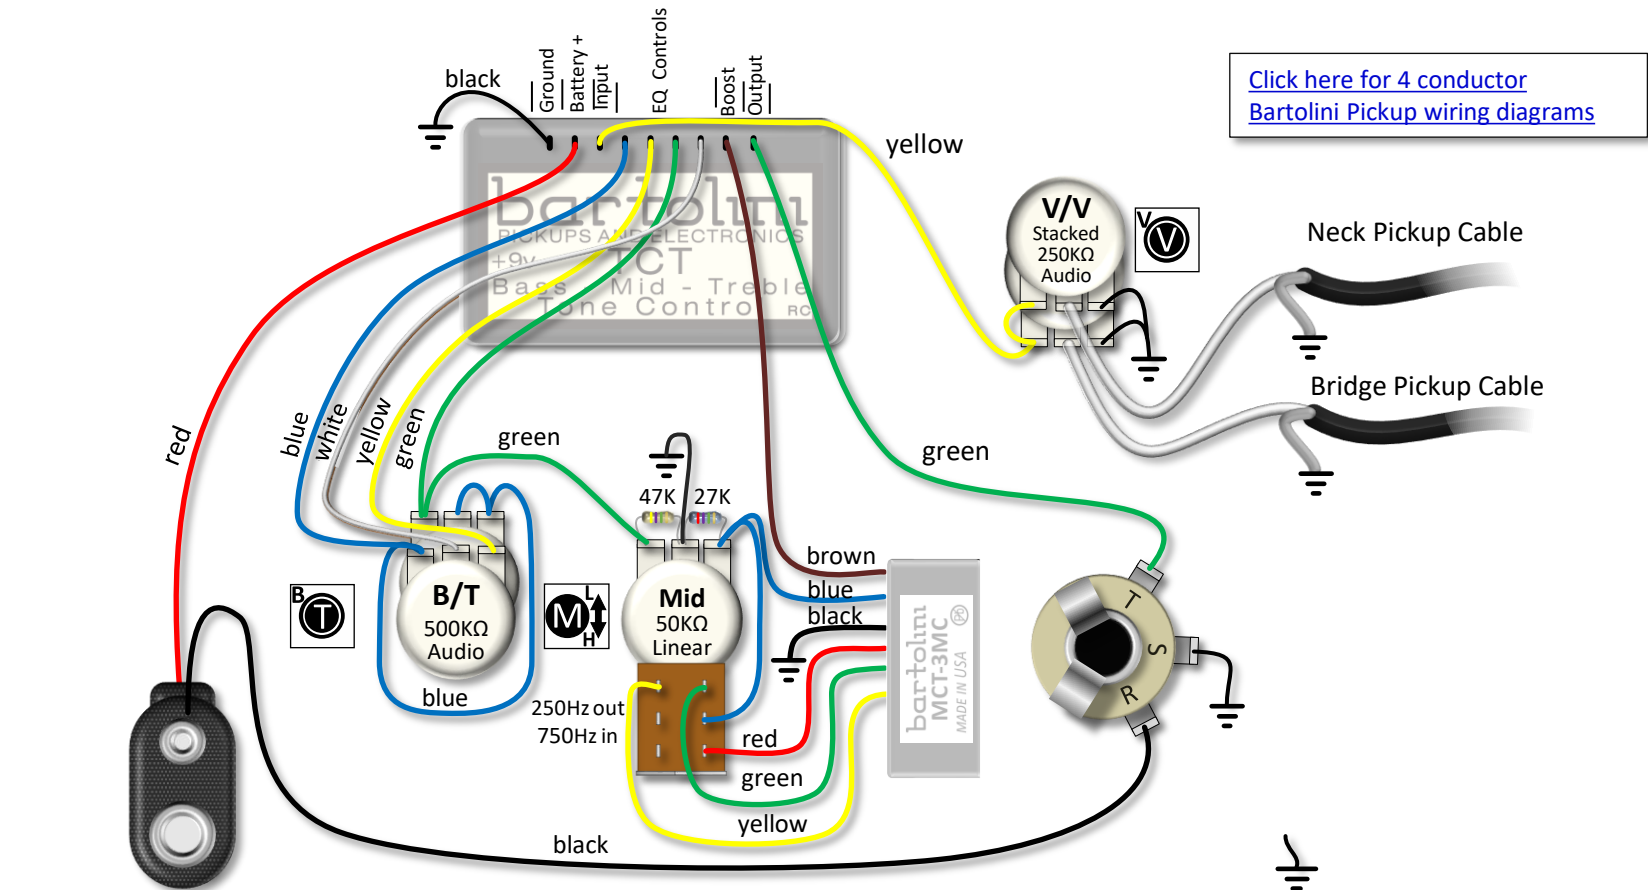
Click here for 4 conductor Bartolini Pickup wiring diagrams

black
Ground
Battery +
Input
EQ Controls
Boost
Output
yellow

bartolini
PICKUPS AND ELECTRONICS
+9v
TCT
Bass - Mid - Treble
Tone Control
RC

V/V
Stacked
250KΩ
Audio
V

Neck Pickup Cable
Bridge Pickup Cable

red
blue
white
yellow
green
green
47K
27K
green
brown
blue
black

B
T
B/T
500KΩ
Audio
blue

M
L
H

Mid
50KΩ
Linear
250Hz out
750Hz in
red
green
yellow

bartolini
MCT-3MC
MADE IN USA

T
S
R

black